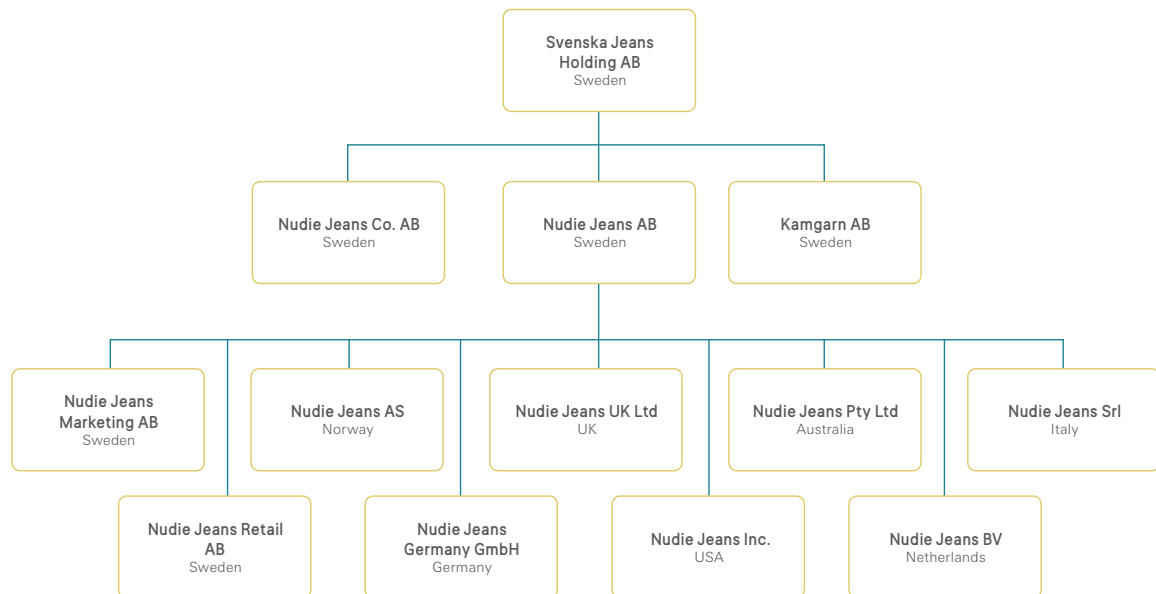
Svenska Jeans Holding AB
Sweden

Nudie Jeans Co. AB
Sweden

Nudie Jeans AB
Sweden

Kamgarn AB
Sweden

Nudie Jeans Marketing AB
Sweden

Nudie Jeans AS
Norway

Nudie Jeans UK Ltd
UK

Nudie Jeans Pty Ltd
Australia

Nudie Jeans Srl
Italy

Nudie Jeans Retail AB
Sweden

Nudie Jeans Germany GmbH
Germany

Nudie Jeans Inc.
USA

Nudie Jeans BV
Netherlands